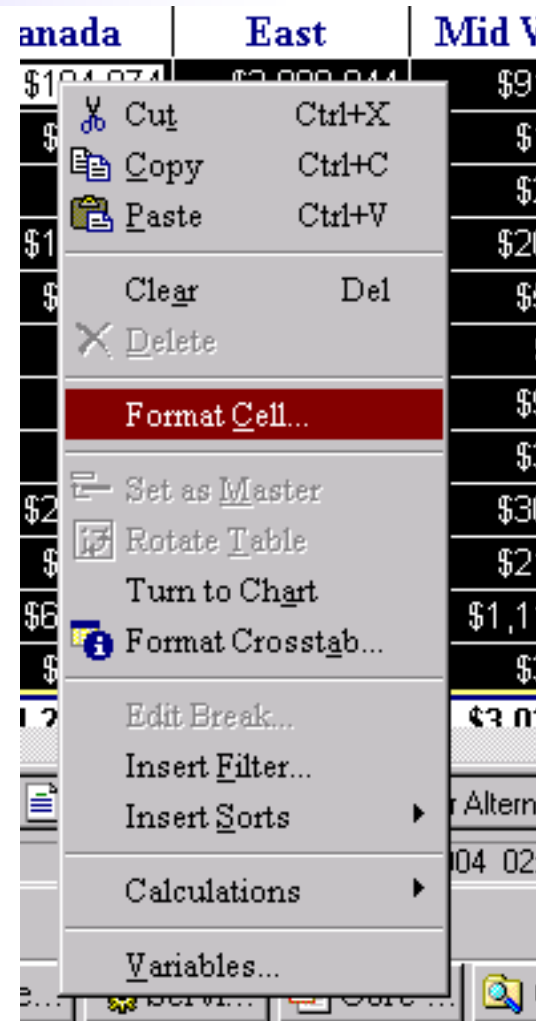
anada | East | Mid V

$104,974 | $2,000,044 | $91

Cut Ctrl+X
Copy Ctrl+C
Paste Ctrl+V
Clear Del
Delete
Format Cell...
Set as Master
Rotate Table
Turn to Chart
Format Crosstab...
Edit Break...
Insert Filter...
Insert Sorts
Calculations
Variables...

$1
$2
$20
$9
$9
$3
$30
$21
$1,11
$1
$3,01
Altern
04 02
e...
Servi...
Core ...